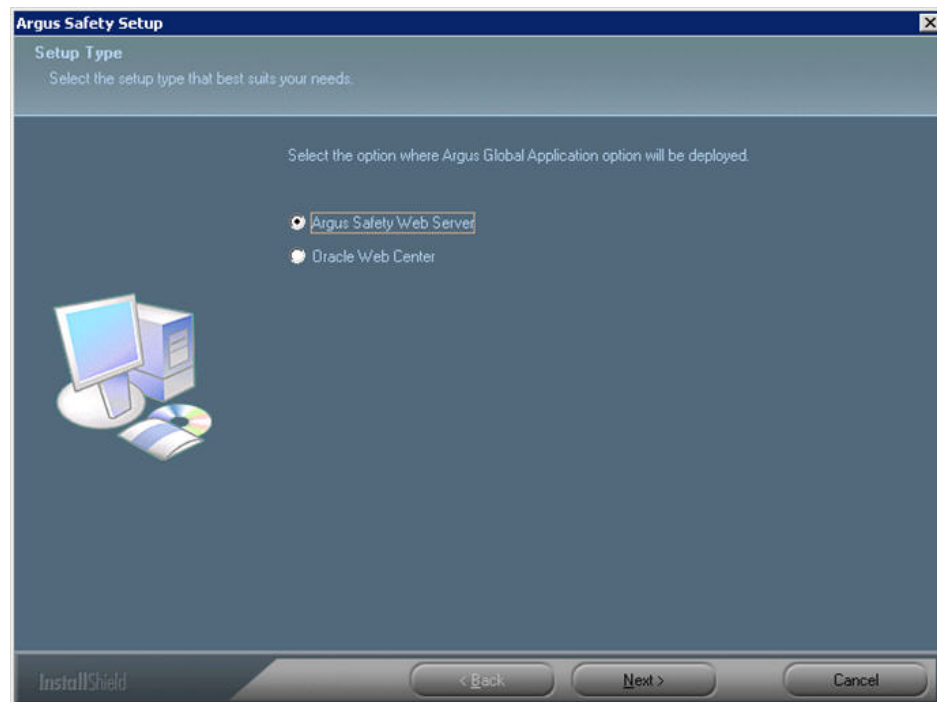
Argus Safety Setup

Setup Type

Select the setup type that best suits your needs.

Select the option where Argus Global Application option will be deployed.

Argus Safety Web Server

Oracle Web Center

InstallShield

< Back

Next >

Cancel